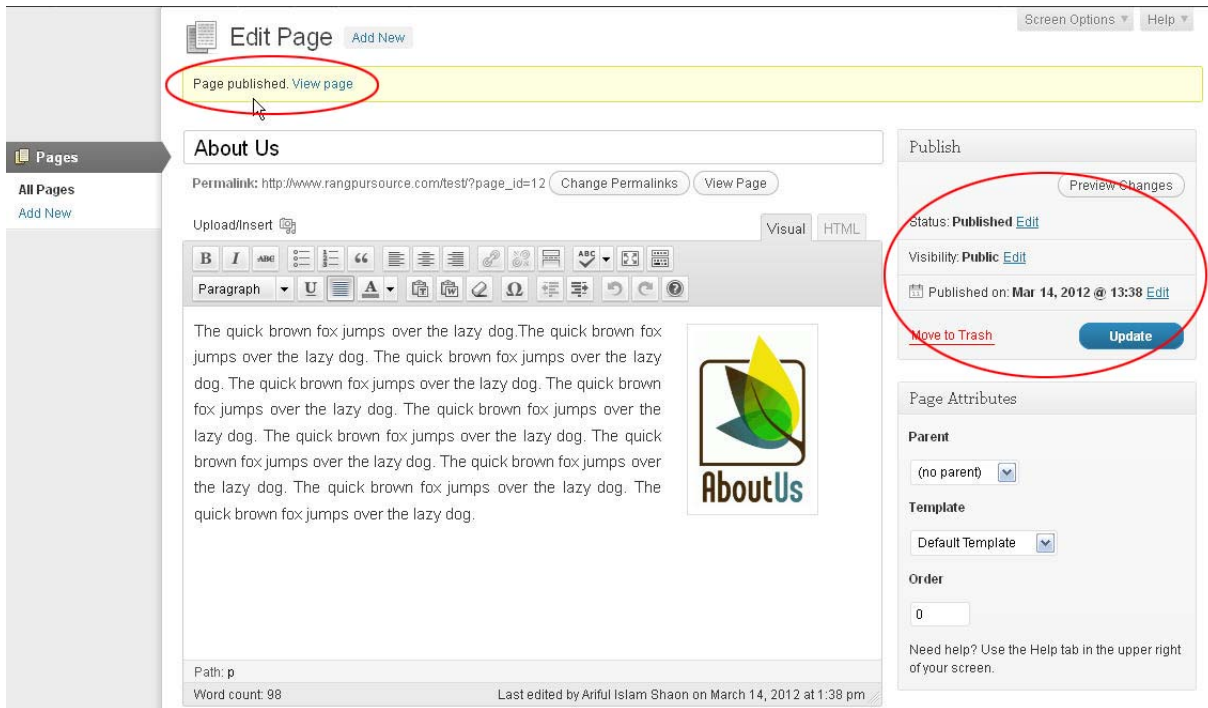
Screen Options ▼ Help ▼

Edit Page Add New

Page published. View page

Pages

All Pages
Add New

About Us

Permalink: http://www.rangpursource.com/test/?page_id=12 Change Permalinks View Page

Upload/Insert

Visual HTML

Paragraph

The quick brown fox jumps over the lazy dog.The quick brown fox jumps over the lazy dog. The quick brown fox jumps over the lazy dog. The quick brown fox jumps over the lazy dog. The quick brown fox jumps over the lazy dog. The quick brown fox jumps over the lazy dog. The quick brown fox jumps over the lazy dog. The quick brown fox jumps over the lazy dog. The quick brown fox jumps over the lazy dog. The quick brown fox jumps over the lazy dog. The quick brown fox jumps over the lazy dog.

AboutUs

Path: p

Word count: 98

Last edited by Ariful Islam Shaon on March 14, 2012 at 1:38 pm

Publish

Preview Changes

Status: Published Edit

Visibility: Public Edit

Published on: Mar 14, 2012 @ 13:38 Edit

Move to Trash

Update

Page Attributes

Parent

(no parent)

Template

Default Template

Order

0

Need help? Use the Help tab in the upper right of your screen.